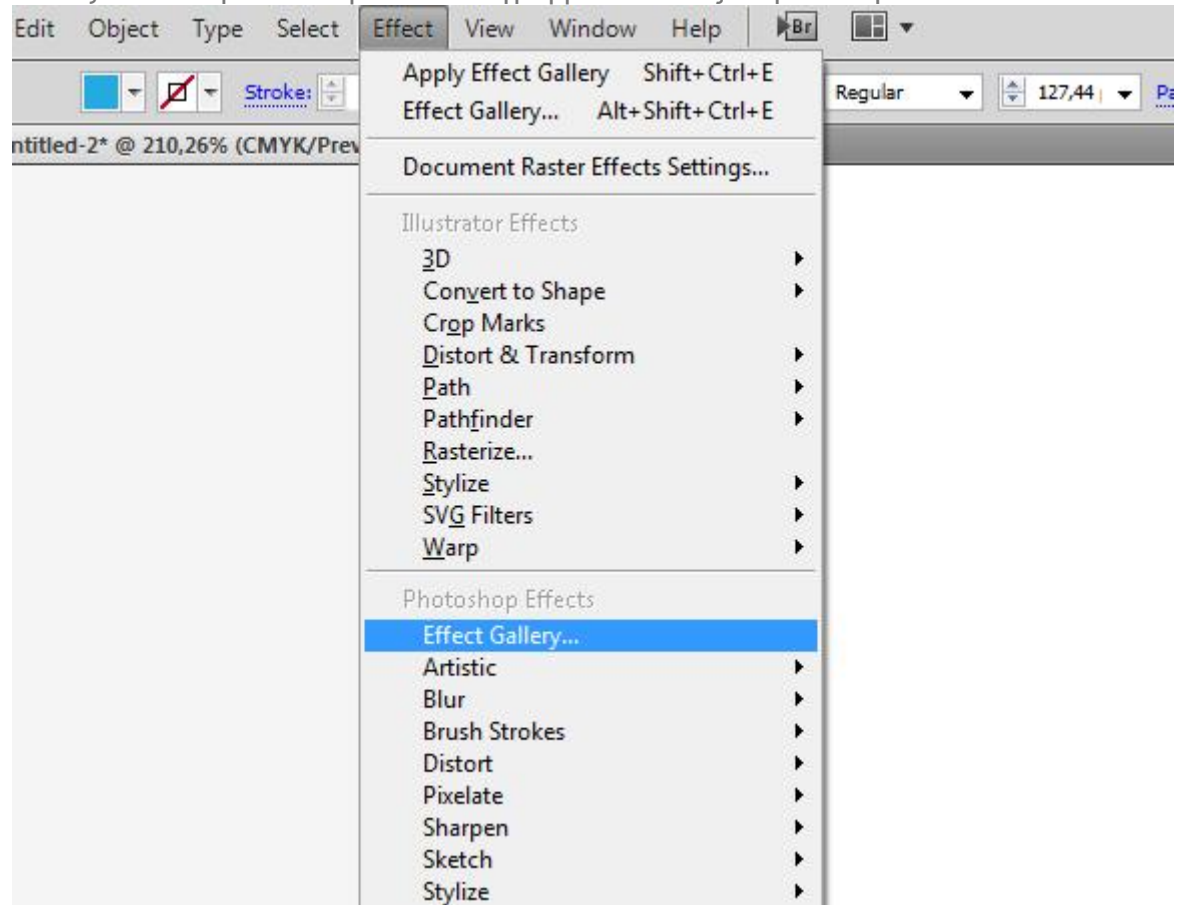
Edit Object Type Select Effect View Window Help Br

Stroke: Regular 127,44 Pa

ntitled-2* @ 210,26% (CMYK/Prev

Apply Effect Gallery Shift+Ctrl+E
Effect Gallery... Alt+Shift+Ctrl+E

Document Raster Effects Settings...

Illustrator Effects
3D
Convert to Shape
Crop Marks
Distort & Transform
Path
Pathfinder
Rasterize...
Stylize
SVG Filters
Warp

Photoshop Effects
Effect Gallery...
Artistic
Blur
Brush Strokes
Distort
Pixelate
Sharpen
Sketch
Stylize